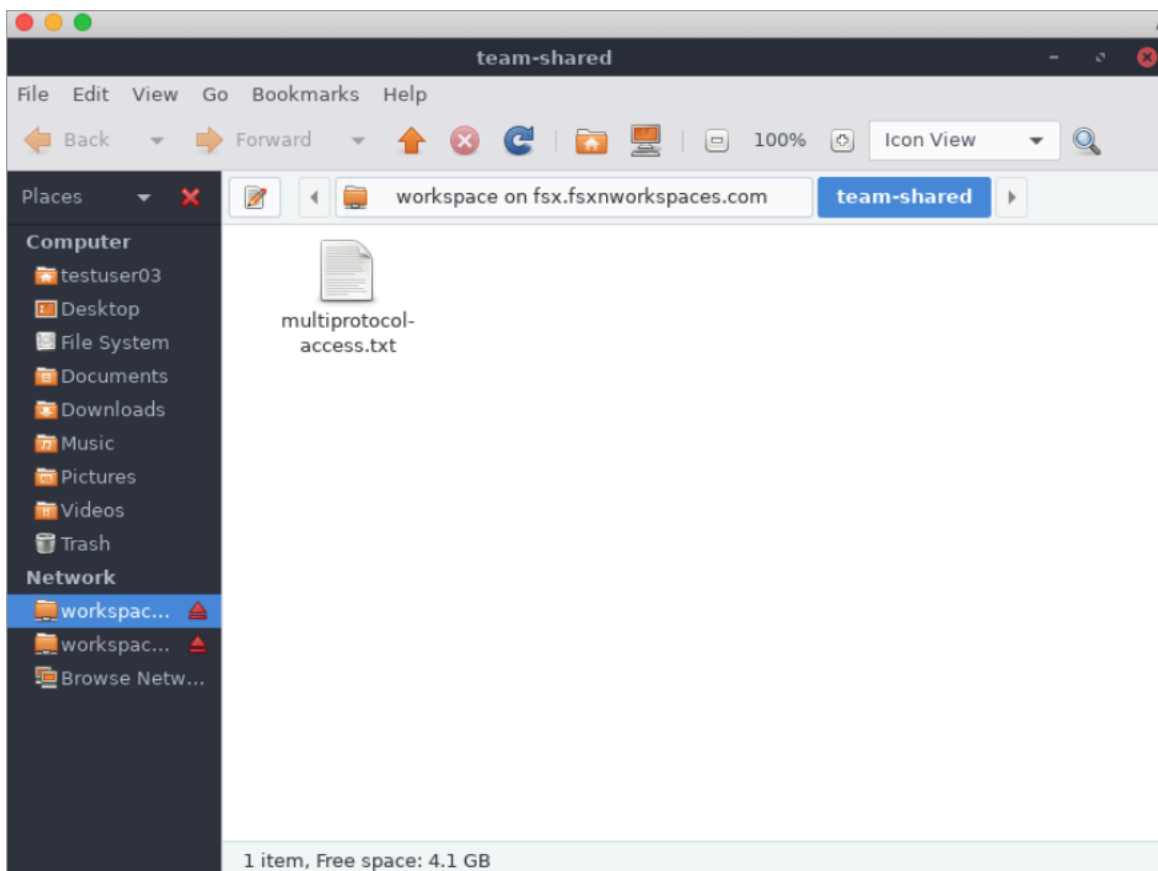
team-shared

File Edit View Go Bookmarks Help

Back Forward 100% Icon View

Places

workspace on fsx.fsxnworkspaces.com team-shared

Computer
testuser03
Desktop
File System
Documents
Downloads
Music
Pictures
Videos
Trash
Network
workspac...
workspac...
Browse Netw...

multiprotocol-access.txt

1 item, Free space: 4.1 GB